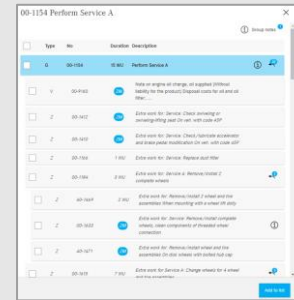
00-1154 Perform Service A

Group notes

| | Type | No | Duration | Description |
|---|---|---|---|---|
| | G | 00-1154 | 15 MO | Perform Service A |
| | V | 00-P163 | | Rate or engine oil change, oil supplied 200liter liability for the product/ Disposal costs for oil and oil filter |
| | Z | 00-1412 | 2H | Extra work for: Service: Check renewing or renewing/filling said On veh. with code 45P |
| | Z | 00-1415 | 2H | Extra work for: Service: Check/lubricate accelerator and brake pedal modification On veh. with code 45P |
| | Z | 00-1164 | 7 MO | Extra work for: Service: Replace dust filter |
| | Z | 00-1184 | 3 MO | Extra work for: Service is: Remove/install 2 complete wheels |
| | Z | 40-1669 | 2 MO | Extra work for: Remove/install 2 wheel and tire assemblies (when mounting with a wheel lift belt) |
| | Z | 40-1020 | 2H | Extra work for: Service: Remove/install complete wheels, clean components of threaded wheel connection |
| | Z | 40-1671 | 2H | Extra work for: Remove/install wheel and tire assemblies (in disc wheels with bolted hub cap |
| | Z | 00-1615 | 7 MO | Extra work for Service A: Change wheels for 4 wheel and tire assemblies |

Add to list